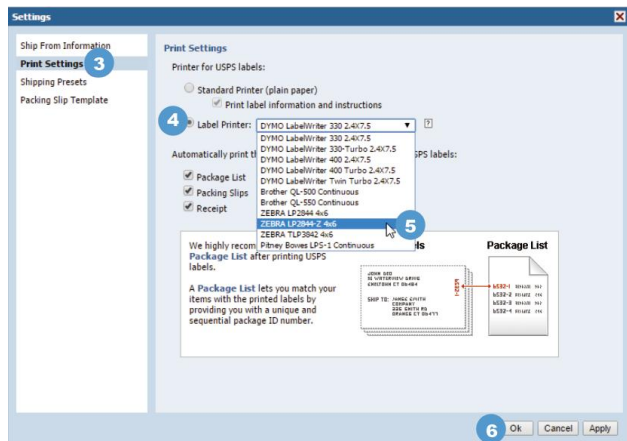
Settings

Ship From Information
Print Settings 3
Shipping Presets
Packing Slip Template

Print Settings

Printer for USPS labels:

Standard Printer (plain paper)

Print label information and instructions

4 Label Printer: DYMO LabelWriter 330 2.4X7.5 ?

DYMO LabelWriter 330 2.4X7.5
DYMO LabelWriter 330 Turbo 2.4X7.5
DYMO LabelWriter 400 2.4X7.5
DYMO LabelWriter 400 Turbo 2.4X7.5
DYMO LabelWriter Twin Turbo 2.4X7.5
Brother QL-500 Continuous
Brother QL-550 Continuous
ZEBRA LP2844 4x6
ZEBRA LP2844-Z 4x6 5
ZEBRA TLP3842 4x6
Pitney Bowes LPS-1 Continuous

Automatically print th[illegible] SPS labels:

Package List
Packing Slips
Receipt

We highly recom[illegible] Package List after printing USPS labels.

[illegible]ls

Package List

A Package List lets you match your items with the printed labels by providing you with a unique and sequential package ID number.

6 Ok Cancel Apply